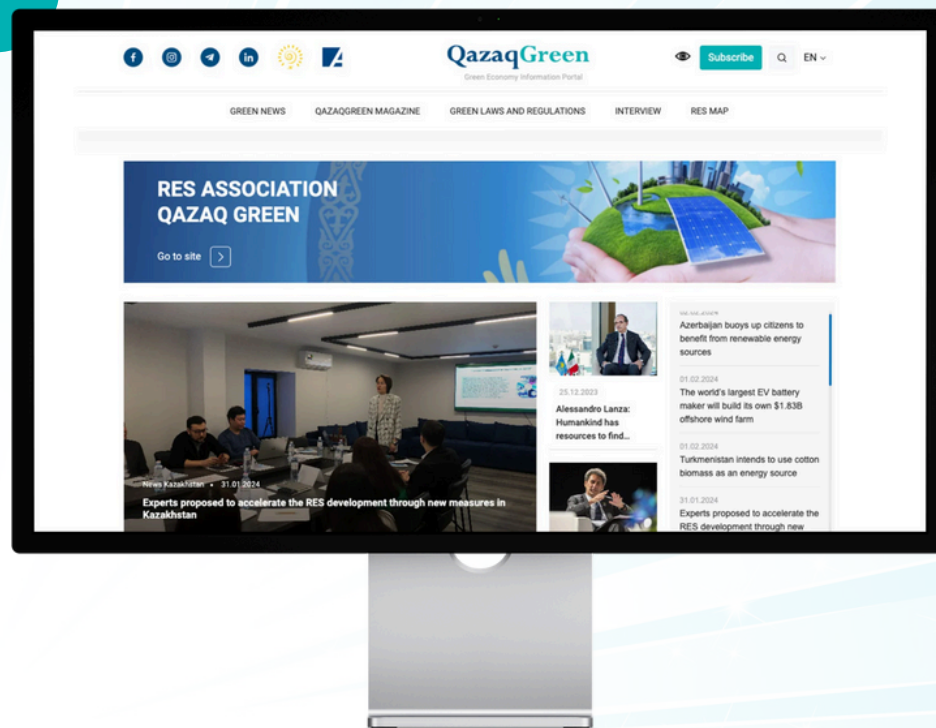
QazaqGreen
Green Economy Information Portal

Subscribe EN

GREEN NEWS QAZAQGREEN MAGAZINE GREEN LAWS AND REGULATIONS INTERVIEW RES MAP

RES ASSOCIATION QAZAQ GREEN

Go to site

News Kazakhstan • 31.01.2024
Experts proposed to accelerate the RES development through new measures in Kazakhstan

25.12.2023
Alessandro Lanza: Humankind has resources to find...

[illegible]
Azerbaijan buoys up citizens to benefit from renewable energy sources

01.02.2024
The world's largest EV battery maker will build its own $1.83B offshore wind farm

01.02.2024
Turkmenistan intends to use cotton biomass as an energy source

31.01.2024
Experts proposed to accelerate the RES development through new